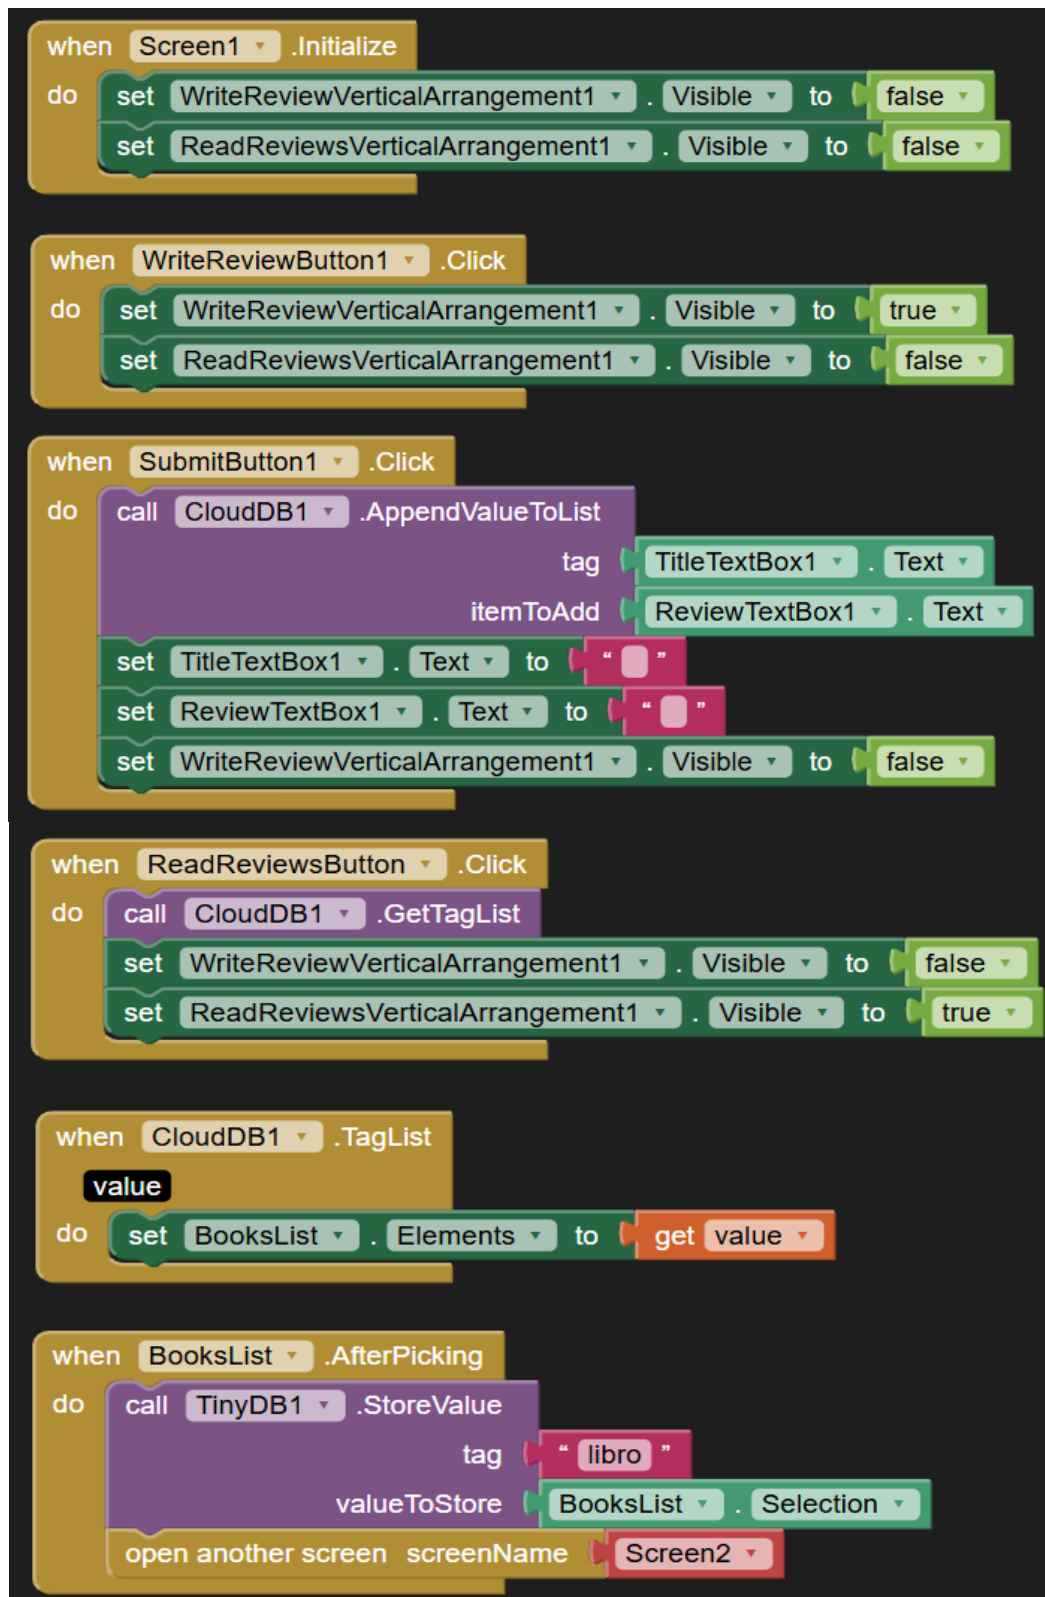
when Screen1 .Initialize
do set WriteReviewVerticalArrangement1 . Visible to false
set ReadReviewsVerticalArrangement1 . Visible to false

when WriteReviewButton1 .Click
do set WriteReviewVerticalArrangement1 . Visible to true
set ReadReviewsVerticalArrangement1 . Visible to false

when SubmitButton1 .Click
do call CloudDB1 .AppendValueToList
tag TitleTextBox1 . Text
itemToAdd ReviewTextBox1 . Text
set TitleTextBox1 . Text to " "
set ReviewTextBox1 . Text to " "
set WriteReviewVerticalArrangement1 . Visible to false

when ReadReviewsButton .Click
do call CloudDB1 .GetTagList
set WriteReviewVerticalArrangement1 . Visible to false
set ReadReviewsVerticalArrangement1 . Visible to true

when CloudDB1 .TagList
value
do set BooksList . Elements to get value

when BooksList .AfterPicking
do call TinyDB1 .StoreValue
tag " libro "
valueToStore BooksList . Selection
open another screen screenName Screen2